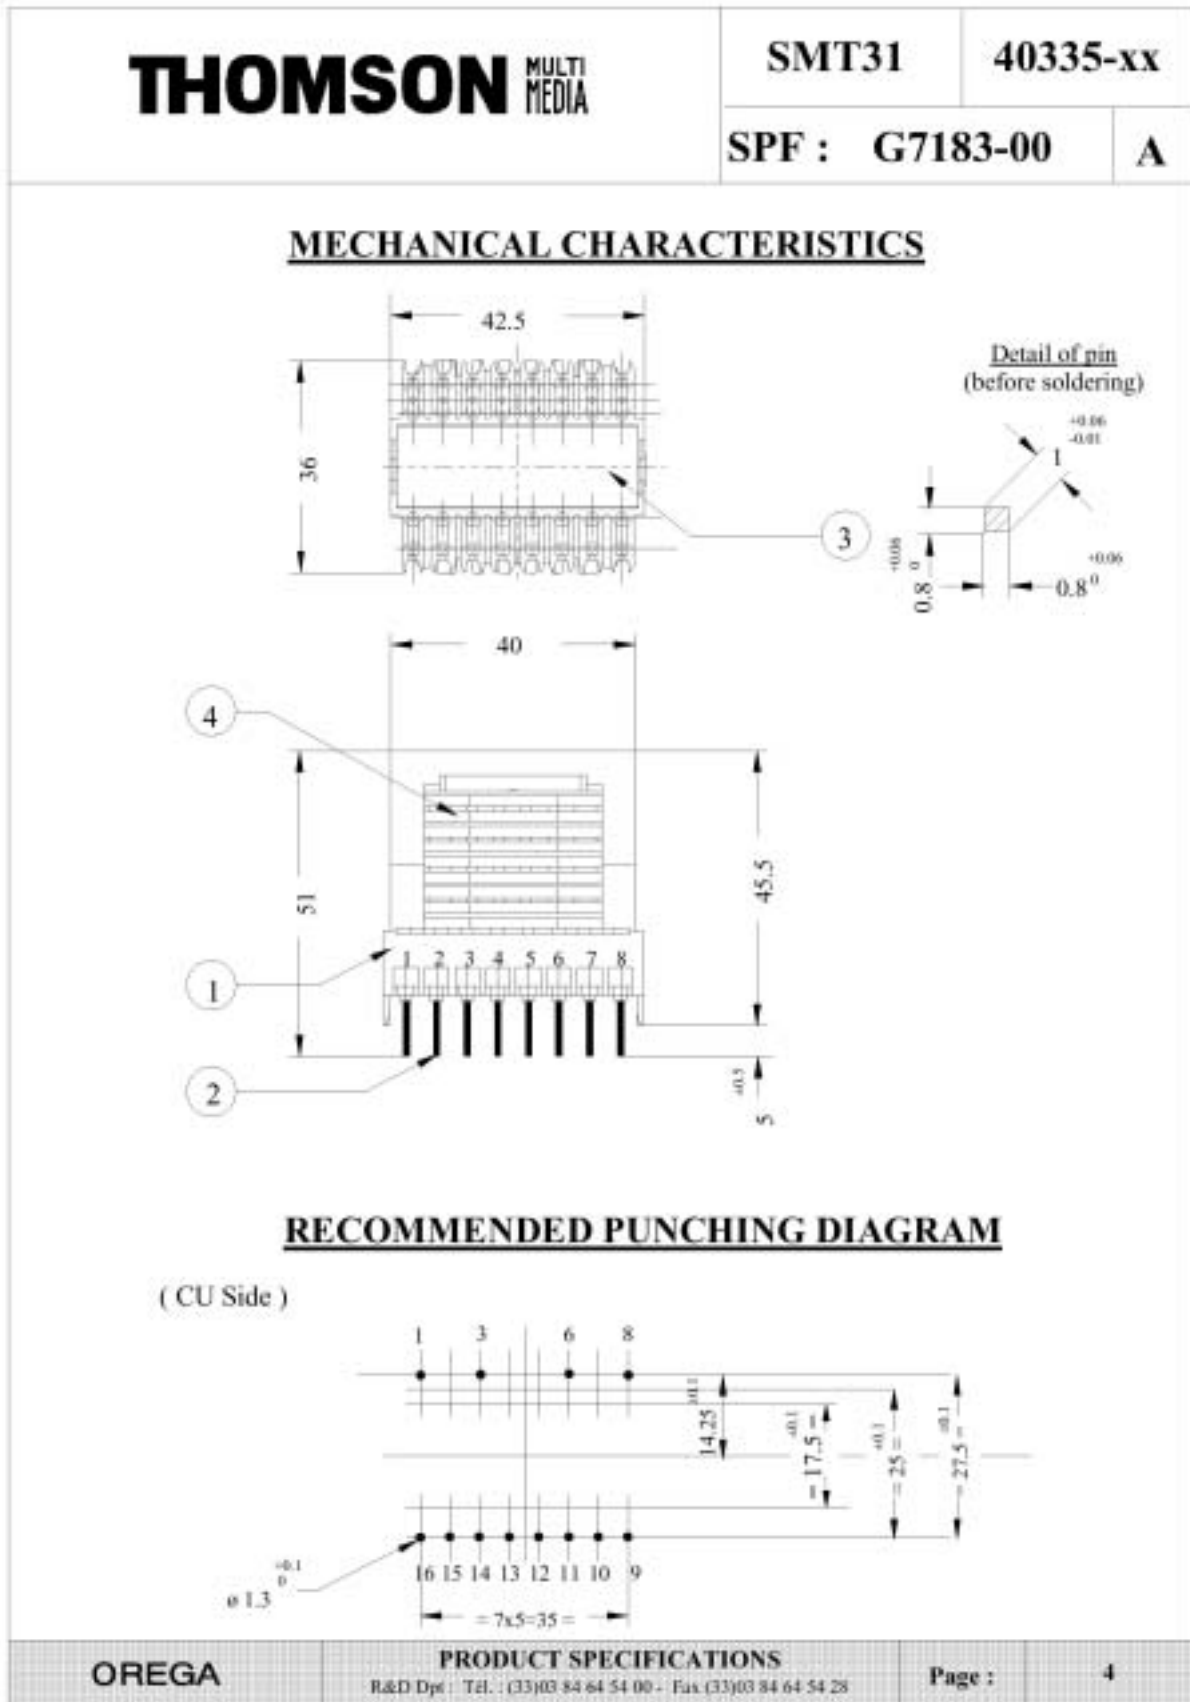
THOMSON MULTI MEDIA

SMT31 | 40335-xx

SPF : G7183-00 | A

MECHANICAL CHARACTERISTICS

42.5

36

3

Detail of pin (before soldering)

$1^{+0.06}_{-0.01}$

$0.8^{+0.06}_{0}$

$0.8^{+0.06}_{0}$

40

4

51

45.5

1

1 2 3 4 5 6 7 8

2

$5^{\pm0.5}$

RECOMMENDED PUNCHING DIAGRAM

( CU Side )

1 3 6 8

$14.25^{\pm0.1}$

$17.5^{\pm0.1}$

$25^{\pm0.1}$

$27.5^{\pm0.1}$

16 15 14 13 12 11 10 9

$\varnothing 1.3^{+0.1}_{0}$

= 7x5=35 =

OREGA

PRODUCT SPECIFICATIONS
R&D Dpt : Tél. : (33)03 84 64 54 00 - Fax (33)03 84 64 54 28

Page : 4